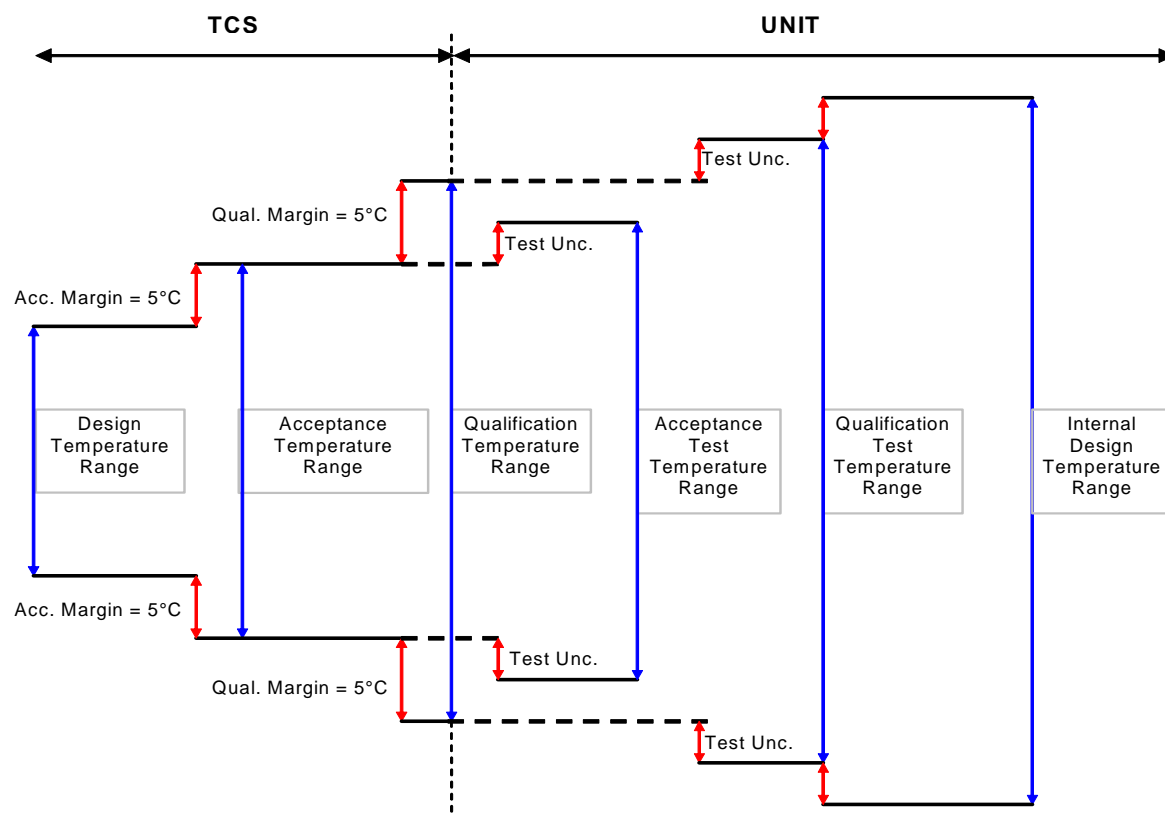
TCS

UNIT

Test Unc.

Qual. Margin = 5°C

Test Unc.

Acc. Margin = 5°C

Design Temperature Range

Acceptance Temperature Range

Qualification Temperature Range

Acceptance Test Temperature Range

Qualification Test Temperature Range

Internal Design Temperature Range

Acc. Margin = 5°C

Test Unc.

Qual. Margin = 5°C

Test Unc.